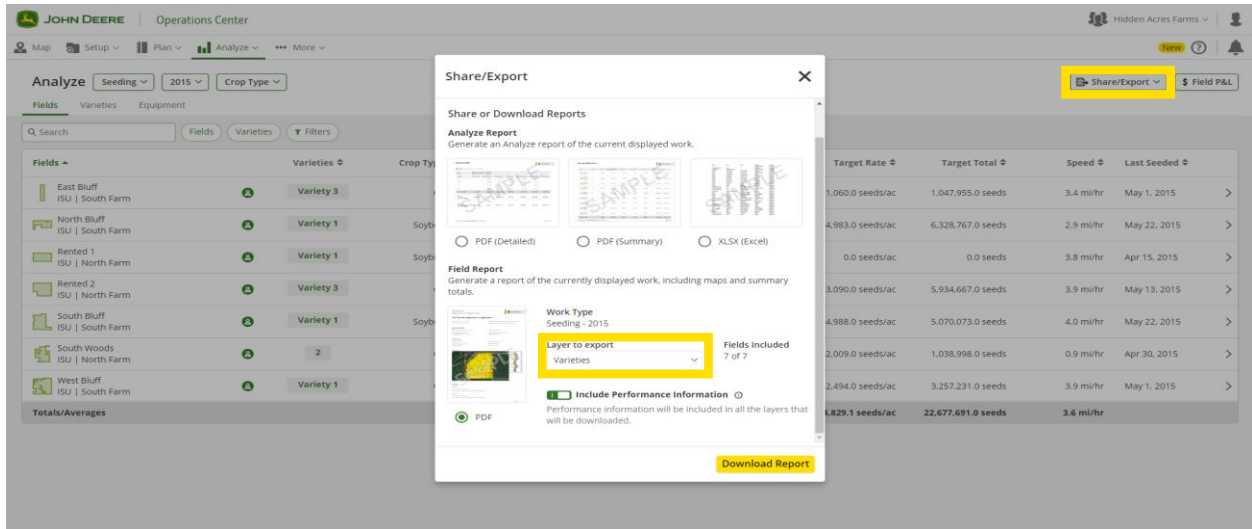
JOHN DEERE | Operations Center

Hidden Acres Farms

Map Setup Plan Analyze More

New

Analyze Seeding 2015 Crop Type

Fields Varieties Equipment

Search Fields Varieties Filters

Share/Export $ Field P&L

| Fields | | Varieties | Crop Ty | Target Rate | Target Total | Speed | Last Seeded |
|---|---|---|---|---|---|---|---|
| East Bluff ISU \| South Farm | | Variety 3 | | 1,060.0 seeds/ac | 1,047,955.0 seeds | 3.4 mi/hr | May 1, 2015 |
| North Bluff ISU \| South Farm | | Variety 1 | Soyb | 4,983.0 seeds/ac | 6,328,767.0 seeds | 2.9 mi/hr | May 22, 2015 |
| Rented 1 ISU \| North Farm | | Variety 1 | Soyb | 0.0 seeds/ac | 0.0 seeds | 3.8 mi/hr | Apr 15, 2015 |
| Rented 2 ISU \| North Farm | | Variety 3 | | 3,090.0 seeds/ac | 5,934,667.0 seeds | 3.9 mi/hr | May 13, 2015 |
| South Bluff ISU \| South Farm | | Variety 1 | Soyb | 4,988.0 seeds/ac | 5,070,073.0 seeds | 4.0 mi/hr | May 22, 2015 |
| South Woods ISU \| North Farm | | 2 | | 2,009.0 seeds/ac | 1,038,998.0 seeds | 0.9 mi/hr | Apr 30, 2015 |
| West Bluff ISU \| South Farm | | Variety 1 | | 2,494.0 seeds/ac | 3,257,231.0 seeds | 3.9 mi/hr | May 1, 2015 |
| Totals/Averages | | | | 4,829.1 seeds/ac | 22,677,691.0 seeds | 3.6 mi/hr | |

Share/Export

Share or Download Reports

Analyze Report
Generate an Analyze report of the current displayed work.

SAMPLE SAMPLE SAMPLE

PDF (Detailed) PDF (Summary) XLSX (Excel)

Field Report
Generate a report of the currently displayed work, including maps and summary totals.

Work Type
Seeding - 2015

Layer to export
Varieties

Fields Included
7 of 7

Include Performance Information
Performance information will be included in all the layers that will be downloaded.

PDF

Download Report